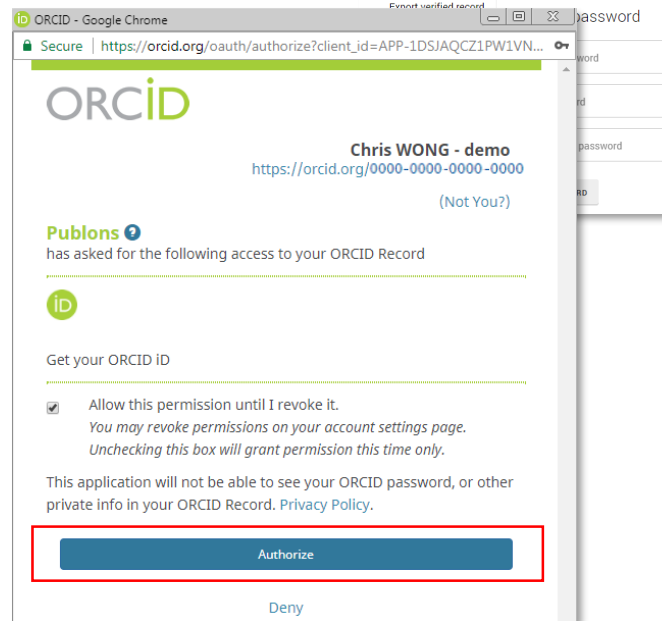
ORCID - Google Chrome

Export verified record

password

word

rd

password

RD

Secure | https://orcid.org/oauth/authorize?client_id=APP-1DSJAQCZ1PW1VN...

ORCID

Chris WONG - demo
https://orcid.org/0000-0000-0000-0000

(Not You?)

Publons
has asked for the following access to your ORCID Record

iD

Get your ORCID iD

Allow this permission until I revoke it.
You may revoke permissions on your account settings page.
Unchecking this box will grant permission this time only.

This application will not be able to see your ORCID password, or other private info in your ORCID Record. Privacy Policy.

Authorize

Deny